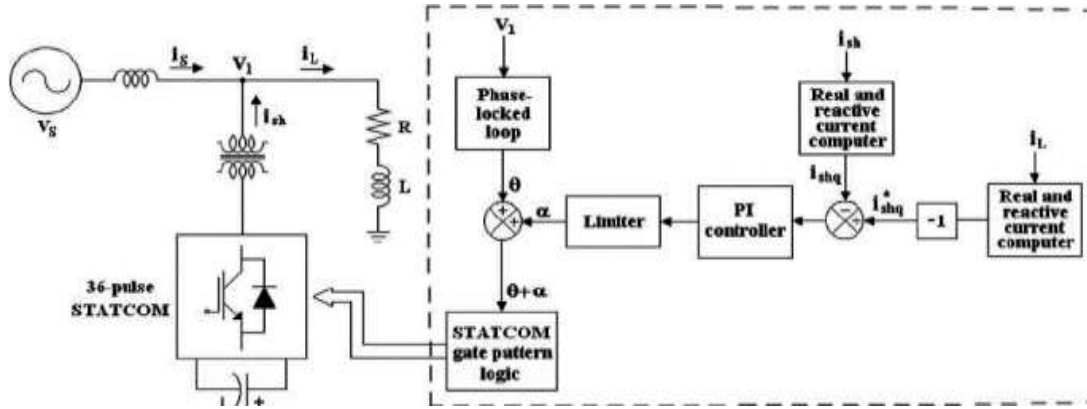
$V_S$

$i_S$

$V_1$

$i_L$

$i_{sh}$

R

L

36-pulse STATCOM

$V_1$

Phase-locked loop

$\theta$

+

+

$\alpha$

Limiter

PI controller

$i_{sh}$

Real and reactive current computer

$i_{shq}$

$i^*_{shq}$

-

+

-1

$i_L$

Real and reactive current computer

$\theta+\alpha$

STATCOM gate pattern logic

+